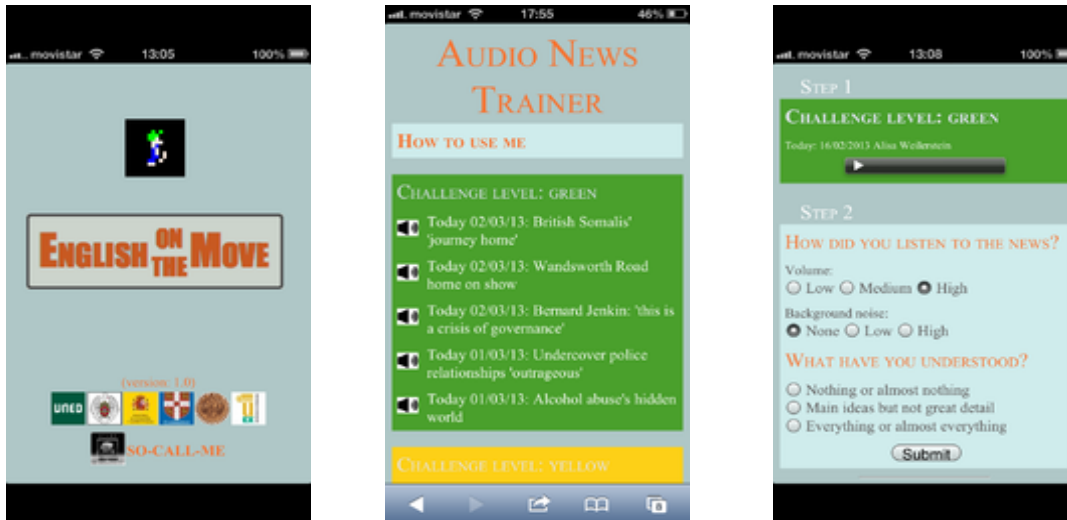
movistar 13:05 100%

English On The Move

(version: 1.0)

UNED

SO-CALL-ME

movistar 17:55 46%

Audio News Trainer

How to use me

Challenge level: green

Today 02/03/13: British Somalis' 'journey home'

Today 02/03/13: Wandsworth Road home on show

Today 02/03/13: Bernard Jenkin: 'this is a crisis of governance'

Today 01/03/13: Undercover police relationships 'outrageous'

Today 01/03/13: Alcohol abuse's hidden world

Challenge level: yellow

movistar 13:08 100%

Step 1

Challenge level: green

Today: 16/02/2013 Alisa Wellerstein

Step 2

How did you listen to the news?

Volume:
Low Medium High

Background noise:
None Low High

What have you understood?

Nothing or almost nothing
Main ideas but not great detail
Everything or almost everything

Submit